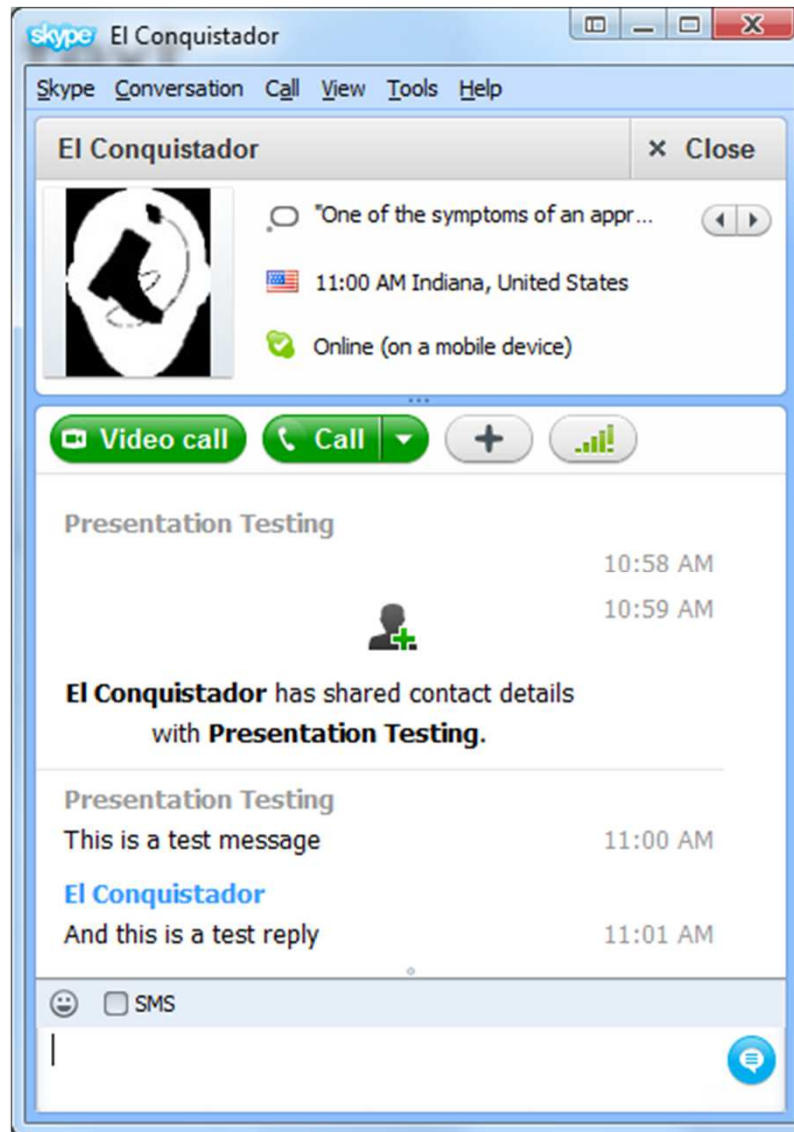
skype El Conquistador

Skype Conversation Call View Tools Help

El Conquistador

× Close

"One of the symptoms of an appr...

11:00 AM Indiana, United States

Online (on a mobile device)

Video call

Call

Presentation Testing

10:58 AM

10:59 AM

El Conquistador has shared contact details with Presentation Testing.

Presentation Testing

This is a test message

11:00 AM

El Conquistador

And this is a test reply

11:01 AM

SMS